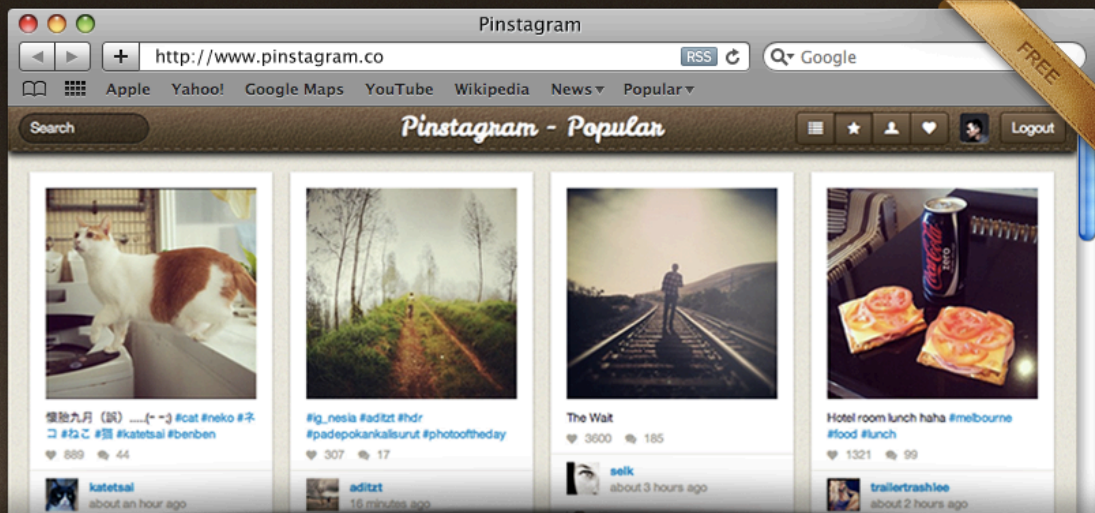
Pinstagram

FREE

http://www.pinstagram.co RSS

Google

Apple Yahoo! Google Maps YouTube Wikipedia News Popular

Search

Pinstagram - Popular

Logout

懐胎九月（訳）.....(-- --;) #cat #neko #ネコ #ねこ #猫 #katetsai #benben

889 44

katetsai
about an hour ago

#ig_nesia #aditzt #hdr #padepokankalisurut #photooftheday

307 17

aditzt
16 minutes ago

The Wait

3600 185

selk
about 3 hours ago

Hotel room lunch haha #melbourne #food #lunch

1321 99

trailertrashlee
about 2 hours ago